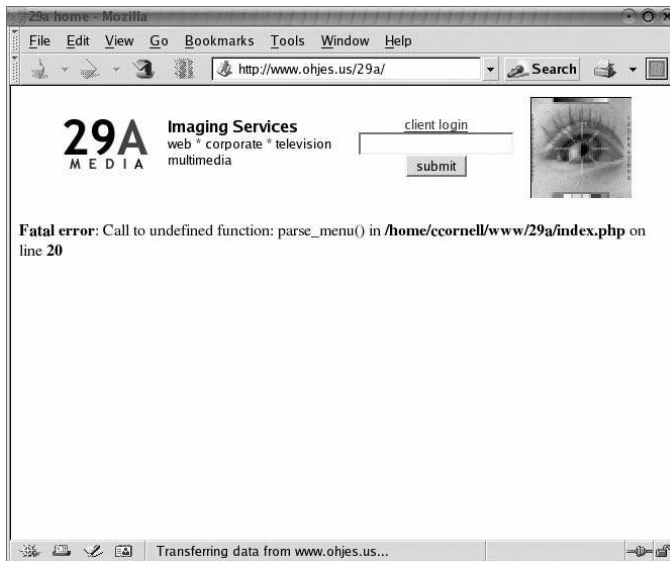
29a home - Mozilla

File Edit View Go Bookmarks Tools Window Help

http://www.ohjes.us/29a/

Search

29A MEDIA

Imaging Services
web * corporate * television multimedia

client login

submit

**Fatal error**: Call to undefined function: parse_menu() in **/home/ccornell/www/29a/index.php** on line **20**

Transferring data from www.ohjes.us...